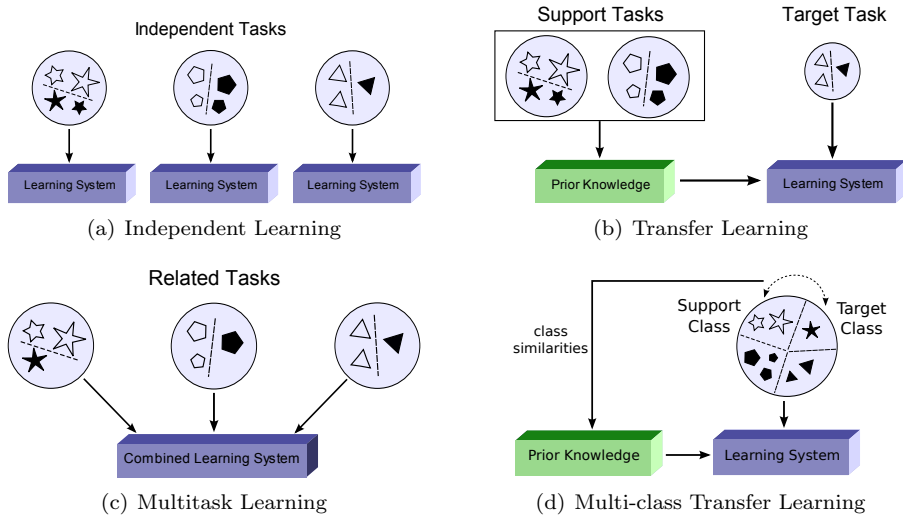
Independent Tasks

Learning System

Learning System

Learning System

(a) Independent Learning

Support Tasks

Target Task

Prior Knowledge

Learning System

(b) Transfer Learning

Related Tasks

Combined Learning System

(c) Multitask Learning

class similarities

Support Class

Target Class

Prior Knowledge

Learning System

(d) Multi-class Transfer Learning